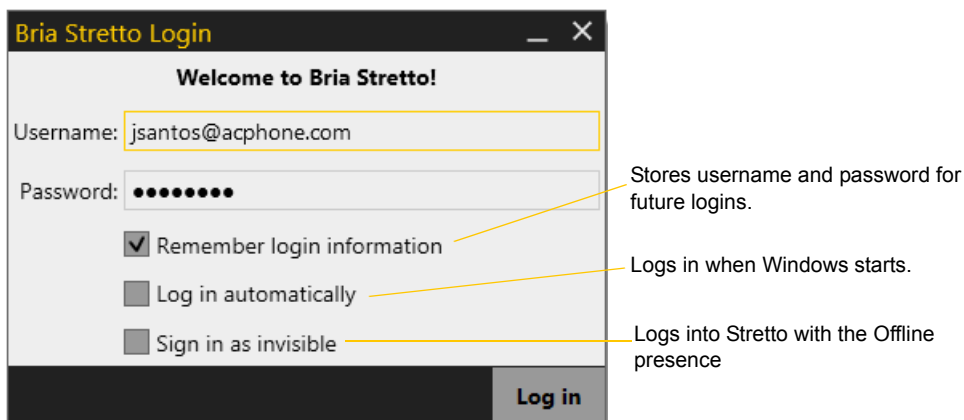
Bria Stretto Login

Welcome to Bria Stretto!

Username: jsantos@acphone.com

Password: ●●●●●●●●

Remember login information

Log in automatically

Sign in as invisible

Log in

Stores username and password for future logins.

Logs in when Windows starts.

Logs into Stretto with the Offline presence